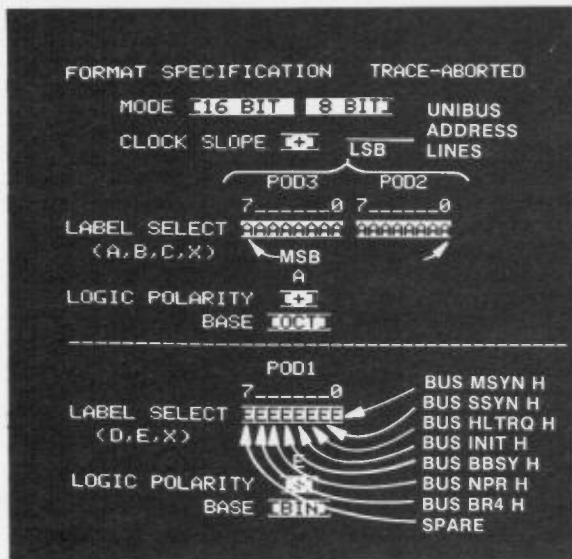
FORMAT SPECIFICATION TRACE-ABORTED

MODE 16 BIT 8 BIT

CLOCK SLOPE +

UNIBUS ADDRESS LINES

LSB

POD3 POD2

7______0 7______0

LABEL SELECT AAAAAAAA AAAAAAAA

(A,B,C,X)

MSB

A

LOGIC POLARITY +

BASE OCT

POD1

7______0

LABEL SELECT EEEEEEEE

(D,E,X)

E

LOGIC POLARITY -

BASE BIN

BUS MSYN H

BUS SSYN H

BUS HLTRQ H

BUS INIT H

BUS BBSY H

BUS NPR H

BUS BR4 H

SPARE